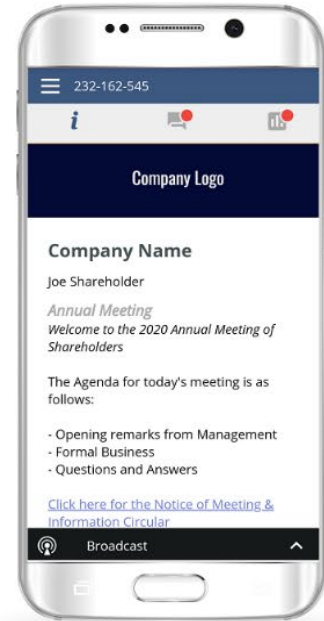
232-162-545

i

Company Logo

Company Name

Joe Shareholder

Annual Meeting
Welcome to the 2020 Annual Meeting of Shareholders

The Agenda for today's meeting is as follows:

- Opening remarks from Management
- Formal Business
- Questions and Answers

Click here for the Notice of Meeting & Information Circular

Broadcast